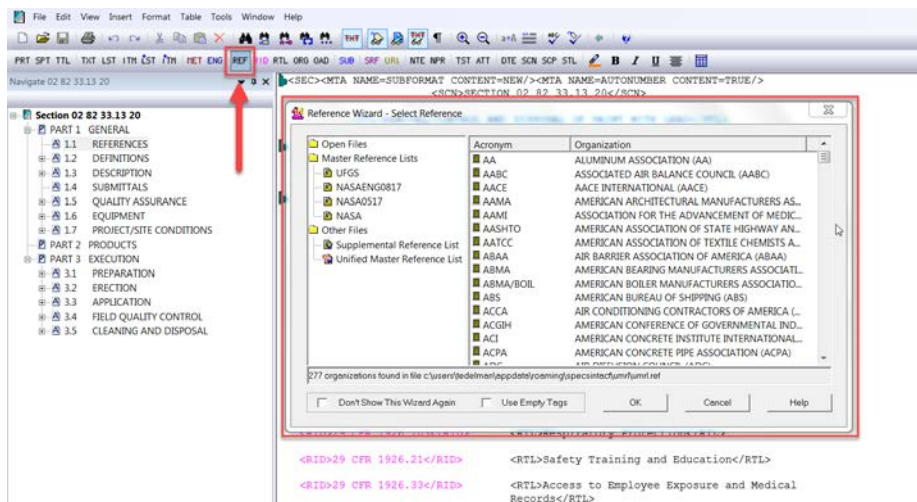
File Edit View Insert Format Table Tools Window Help

PRT SPT TTL TXT LST ITM LST ITM MET ENG REF RID RTL ORG OAD SUB SRF URL NTE NPR TST ATT DTE SCN SCP STL B I U

Navigate 02 82 33.13 20

Section 02 82 33.13 20
PART 1 GENERAL
1.1 REFERENCES
1.2 DEFINITIONS
1.3 DESCRIPTION
1.4 SUBMITTALS
1.5 QUALITY ASSURANCE
1.6 EQUIPMENT
1.7 PROJECT/SITE CONDITIONS
PART 2 PRODUCTS
PART 3 EXECUTION
3.1 PREPARATION
3.2 ERECTION
3.3 APPLICATION
3.4 FIELD QUALITY CONTROL
3.5 CLEANING AND DISPOSAL

<SEC><MTA NAME=SUBFORMAT CONTENT=NEW/><MTA NAME=AUTONUMBER CONTENT=TRUE/>
<SCN>SECTION 02 82 33.13 20</SCN>

Reference Wizard - Select Reference

Open Files
Master Reference Lists
UFGS
NASAENG0817
NASA0517
NASA
Other Files
Supplemental Reference List
Unified Master Reference List

| Acronym | Organization |
|---|---|
| AA | ALUMINUM ASSOCIATION (AA) |
| AABC | ASSOCIATED AIR BALANCE COUNCIL (AABC) |
| AACE | AACE INTERNATIONAL (AACE) |
| AAMA | AMERICAN ARCHITECTURAL MANUFACTURERS AS... |
| AAMI | ASSOCIATION FOR THE ADVANCEMENT OF MEDIC... |
| AASHTO | AMERICAN ASSOCIATION OF STATE HIGHWAY AN... |
| AATCC | AMERICAN ASSOCIATION OF TEXTILE CHEMISTS A... |
| ABAA | AIR BARRIER ASSOCIATION OF AMERICA (ABAA) |
| ABMA | AMERICAN BEARING MANUFACTURERS ASSOCIATI... |
| ABMA/BOIL | AMERICAN BOILER MANUFACTURERS ASSOCIATIO... |
| ABS | AMERICAN BUREAU OF SHIPPING (ABS) |
| ACCA | AIR CONDITIONING CONTRACTORS OF AMERICA (... |
| ACGIH | AMERICAN CONFERENCE OF GOVERNMENTAL IND... |
| ACI | AMERICAN CONCRETE INSTITUTE INTERNATIONAL... |
| ACPA | AMERICAN CONCRETE PIPE ASSOCIATION (ACPA) |

277 organizations found in file c:\users\tedelman\appdata\roaming\specsintact\umrl\umrl.ref

Don't Show This Wizard Again
Use Empty Tags
OK
Cancel
Help

<RID>29 CFR 1926.21</RID>     <RTL>Safety Training and Education</RTL>

<RID>29 CFR 1926.33</RID>     <RTL>Access to Employee Exposure and Medical Records</RTL>